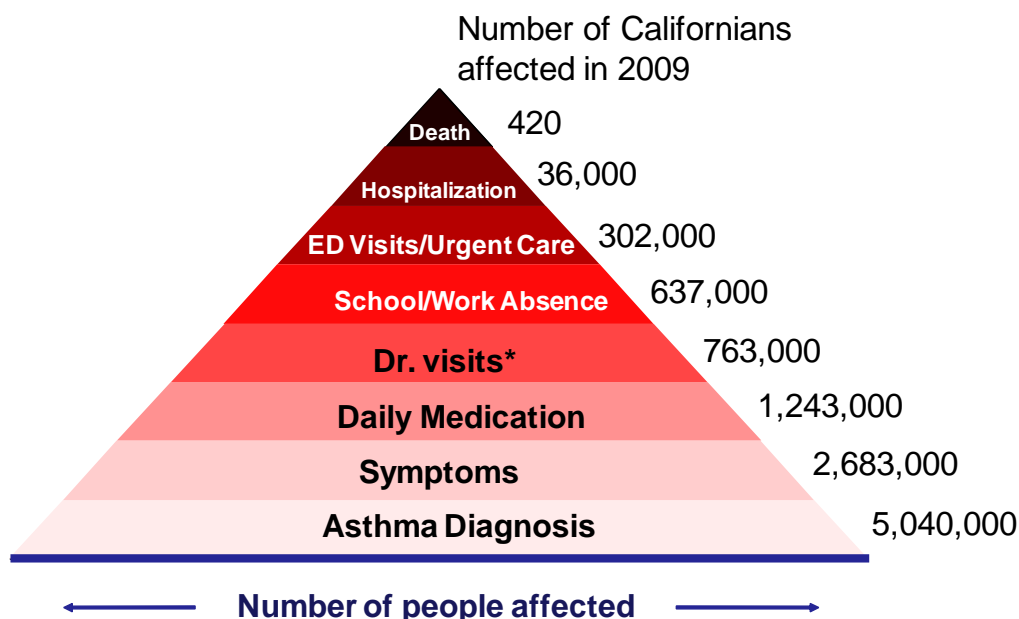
Number of Californians affected in 2009

Death 420

Hospitalization 36,000

ED Visits/Urgent Care 302,000

School/Work Absence 637,000

Dr. visits* 763,000

Daily Medication 1,243,000

Symptoms 2,683,000

Asthma Diagnosis 5,040,000

Number of people affected